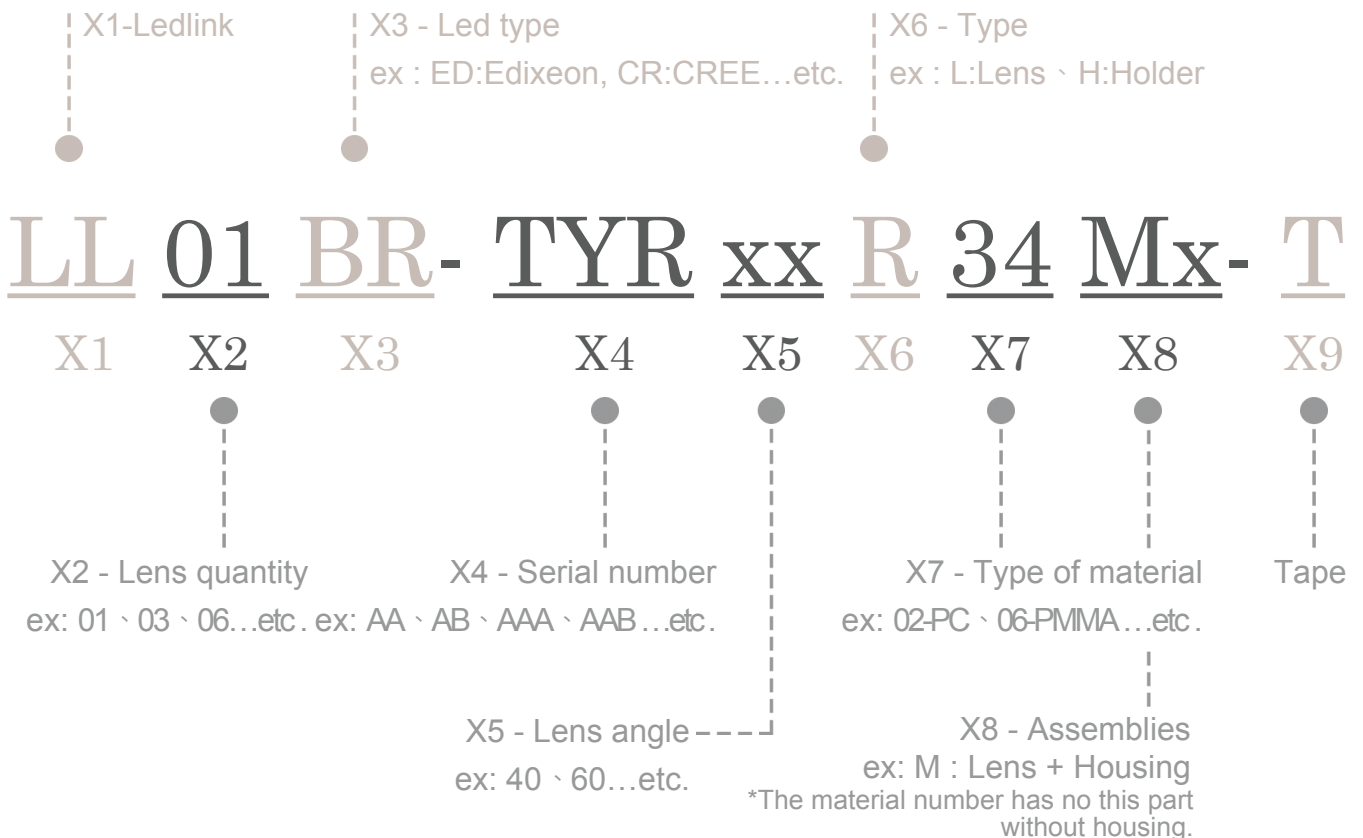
X1-Ledlink

X3 - Led type
ex : ED:Edixeon, CR:CREE…etc.

X6 - Type
ex : L:Lens、H:Holder

LL 01 BR- TYR xx R 34 Mx- T

X1 X2 X3 X4 X5 X6 X7 X8 X9

X2 - Lens quantity
ex: 01、03、06…etc.

X4 - Serial number
ex: AA、AB、AAA、AAB…etc.

X7 - Type of material
ex: 02-PC、06-PMMA…etc.

Tape

X5 - Lens angle
ex: 40、60…etc.

X8 - Assemblies
ex: M : Lens + Housing
*The material number has no this part without housing.